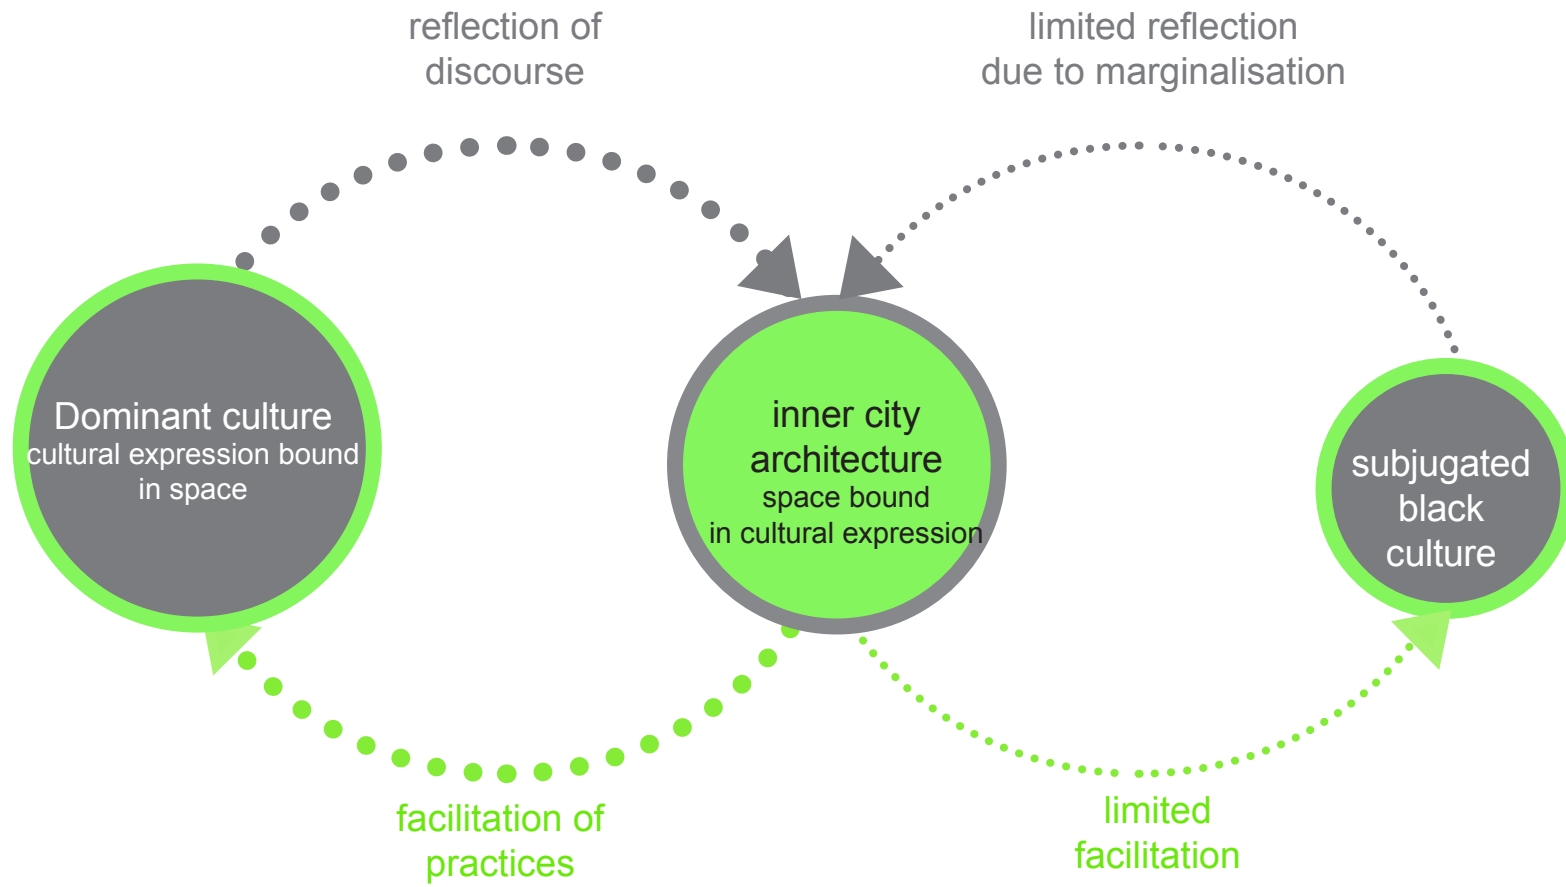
reflection of discourse

limited reflection due to marginalisation

Dominant culture
cultural expression bound in space

inner city architecture
space bound in cultural expression

subjugated black culture

facilitation of practices

limited facilitation